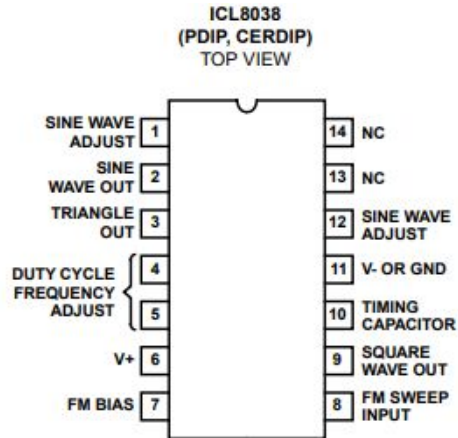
ICL8038
(PDIP, CERDIP)
TOP VIEW

SINE WAVE ADJUST 1
SINE WAVE OUT 2
TRIANGLE OUT 3
DUTY CYCLE FREQUENCY ADJUST 4
5
V+ 6
FM BIAS 7

14 NC
13 NC
12 SINE WAVE ADJUST
11 V- OR GND
10 TIMING CAPACITOR
9 SQUARE WAVE OUT
8 FM SWEEP INPUT